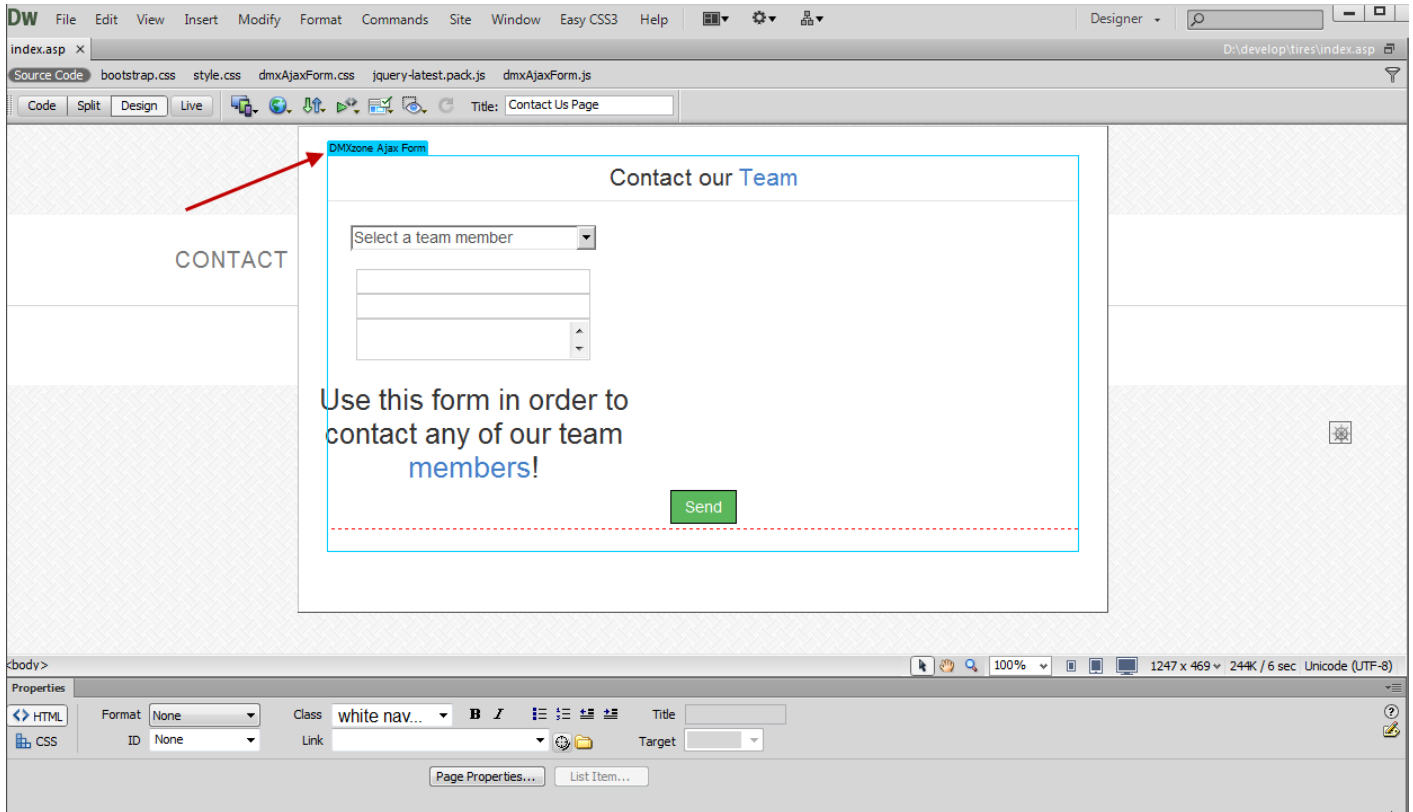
DW File Edit View Insert Modify Format Commands Site Window Easy CSS3 Help

Designer

index.asp ×

D:\develop\tires\index.asp

Source Code bootstrap.css style.css dmxAjaxForm.css jquery-latest.pack.js dmxAjaxForm.js

Code Split Design Live

Title: Contact Us Page

DMXzone Ajax Form

Contact our Team

CONTACT

Select a team member

Use this form in order to contact any of our team members!

Send

<body>

100%

1247 x 469 244K / 6 sec Unicode (UTF-8)

Properties

<> HTML

CSS

Format None

ID None

Class white nav...

Link

Title

Target

Page Properties...

List Item...